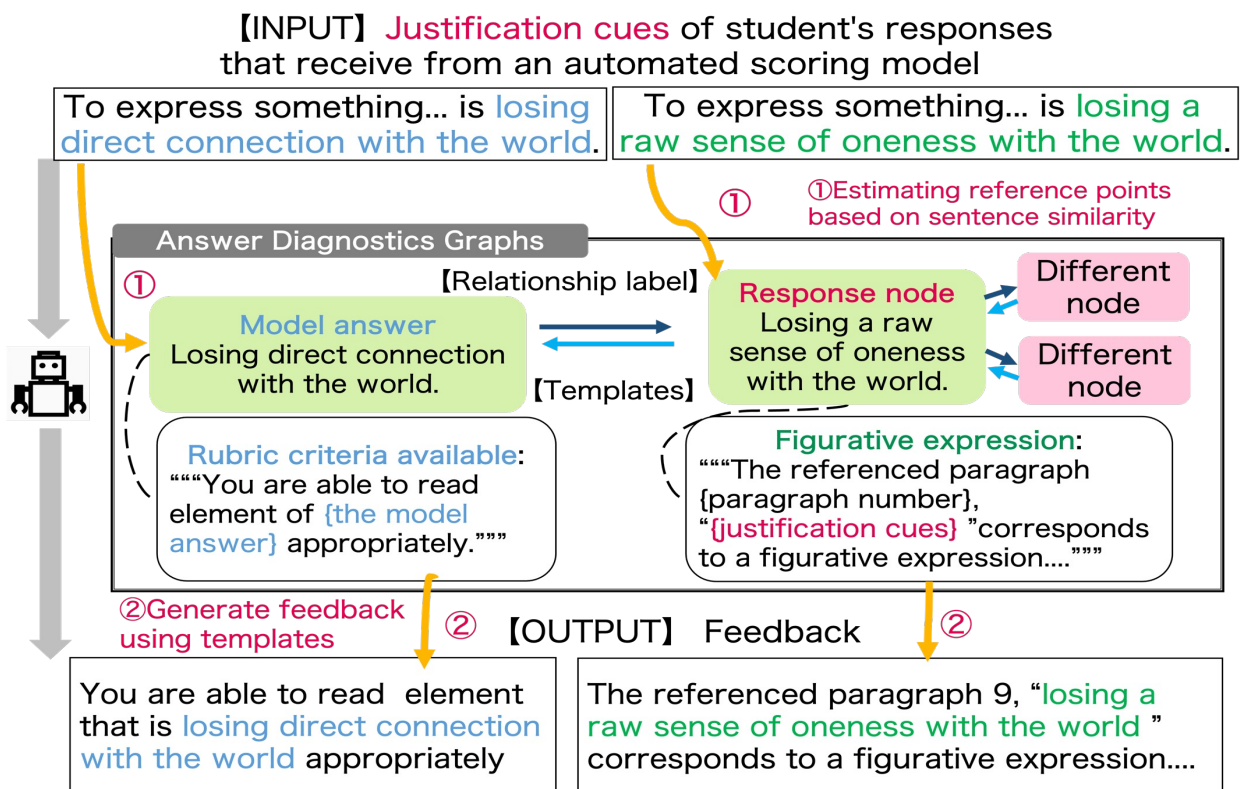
【INPUT】Justification cues of student's responses that receive from an automated scoring model

To express something... is losing direct connection with the world.

To express something... is losing a raw sense of oneness with the world.

①

①Estimating reference points based on sentence similarity

Answer Diagnostics Graphs

①

【Relationship label】

Model answer
Losing direct connection with the world.

【Templates】

Response node
Losing a raw sense of oneness with the world.

Different node

Different node

Rubric criteria available:
"""You are able to read element of {the model answer} appropriately."""

Figurative expression:
"""The referenced paragraph {paragraph number}, "{justification cues} "corresponds to a figurative expression...."""

②Generate feedback using templates

②

【OUTPUT】 Feedback

②

You are able to read element that is losing direct connection with the world appropriately

The referenced paragraph 9, "losing a raw sense of oneness with the world " corresponds to a figurative expression....